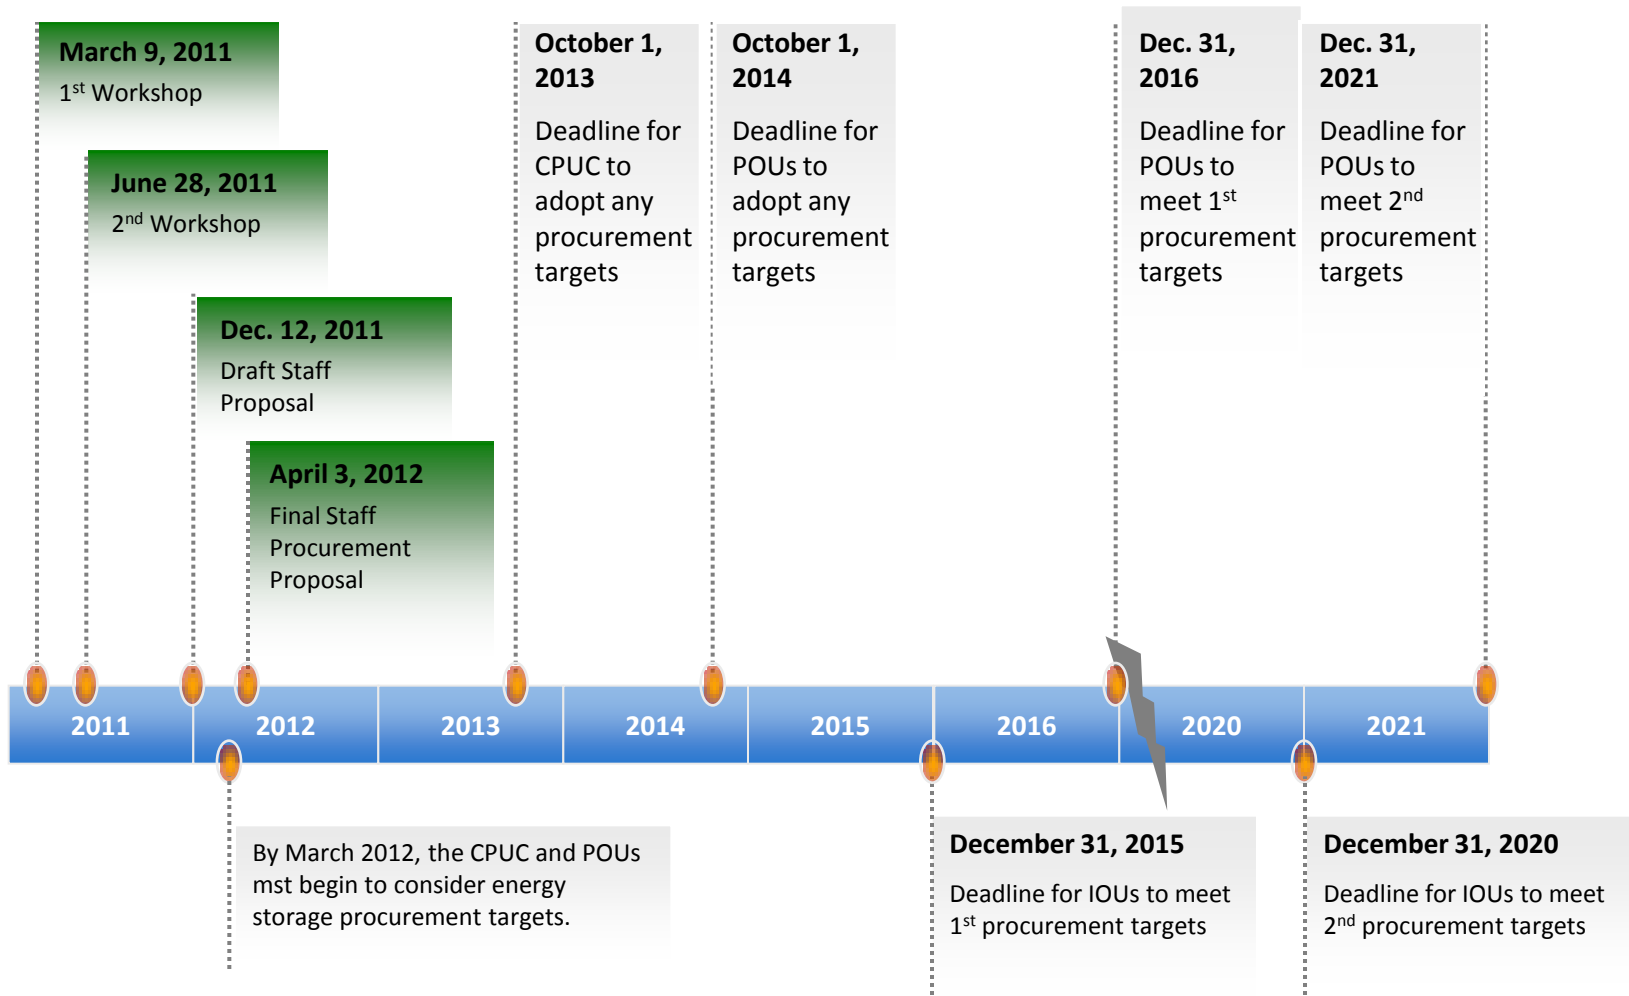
March 9, 2011
1$^{st}$ Workshop

June 28, 2011
2$^{nd}$ Workshop

Dec. 12, 2011
Draft Staff Proposal

April 3, 2012
Final Staff Procurement Proposal

October 1, 2013
Deadline for CPUC to adopt any procurement targets

October 1, 2014
Deadline for POUs to adopt any procurement targets

Dec. 31, 2016
Deadline for POUs to meet 1$^{st}$ procurement targets

Dec. 31, 2021
Deadline for POUs to meet 2$^{nd}$ procurement targets

| 2011 | 2012 | 2013 | 2014 | 2015 | 2016 | 2020 | 2021 |
|---|---|---|---|---|---|---|---|

By March 2012, the CPUC and POUs mst begin to consider energy storage procurement targets.

December 31, 2015
Deadline for IOUs to meet 1$^{st}$ procurement targets

December 31, 2020
Deadline for IOUs to meet 2$^{nd}$ procurement targets